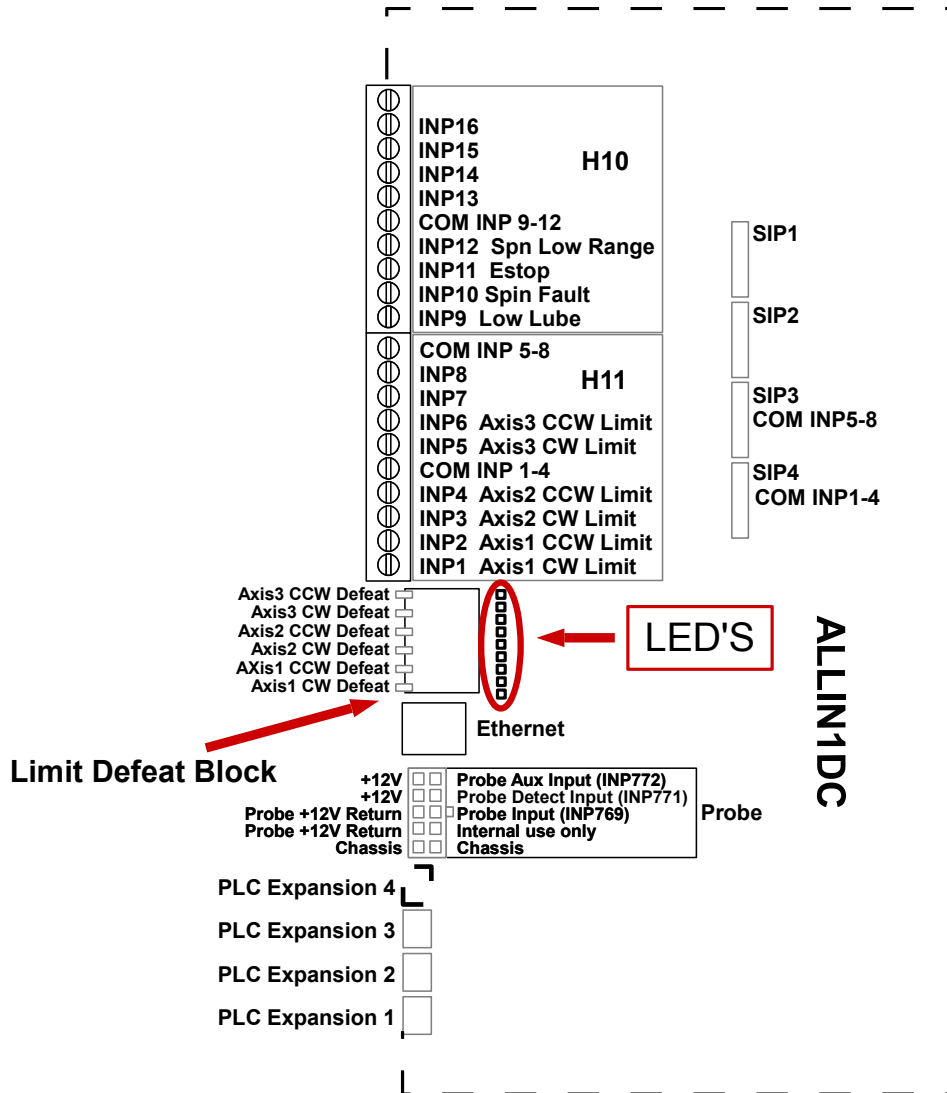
INP16
INP15
INP14
INP13
COM INP 9-12
INP12 Spn Low Range
INP11 Estop
INP10 Spin Fault
INP9 Low Lube

H10

SIP1

SIP2

COM INP 5-8
INP8
INP7
INP6 Axis3 CCW Limit
INP5 Axis3 CW Limit
COM INP 1-4
INP4 Axis2 CCW Limit
INP3 Axis2 CW Limit
INP2 Axis1 CCW Limit
INP1 Axis1 CW Limit

H11

SIP3
COM INP5-8

SIP4
COM INP1-4

Axis3 CCW Defeat
Axis3 CW Defeat
Axis2 CCW Defeat
Axis2 CW Defeat
AXis1 CCW Defeat
Axis1 CW Defeat

LED'S

ALLIN1DC

Ethernet

Limit Defeat Block

+12V
+12V
Probe +12V Return
Probe +12V Return
Chassis

Probe Aux Input (INP772)
Probe Detect Input (INP771)
Probe Input (INP769)
Internal use only
Chassis

Probe

PLC Expansion 4
PLC Expansion 3
PLC Expansion 2
PLC Expansion 1